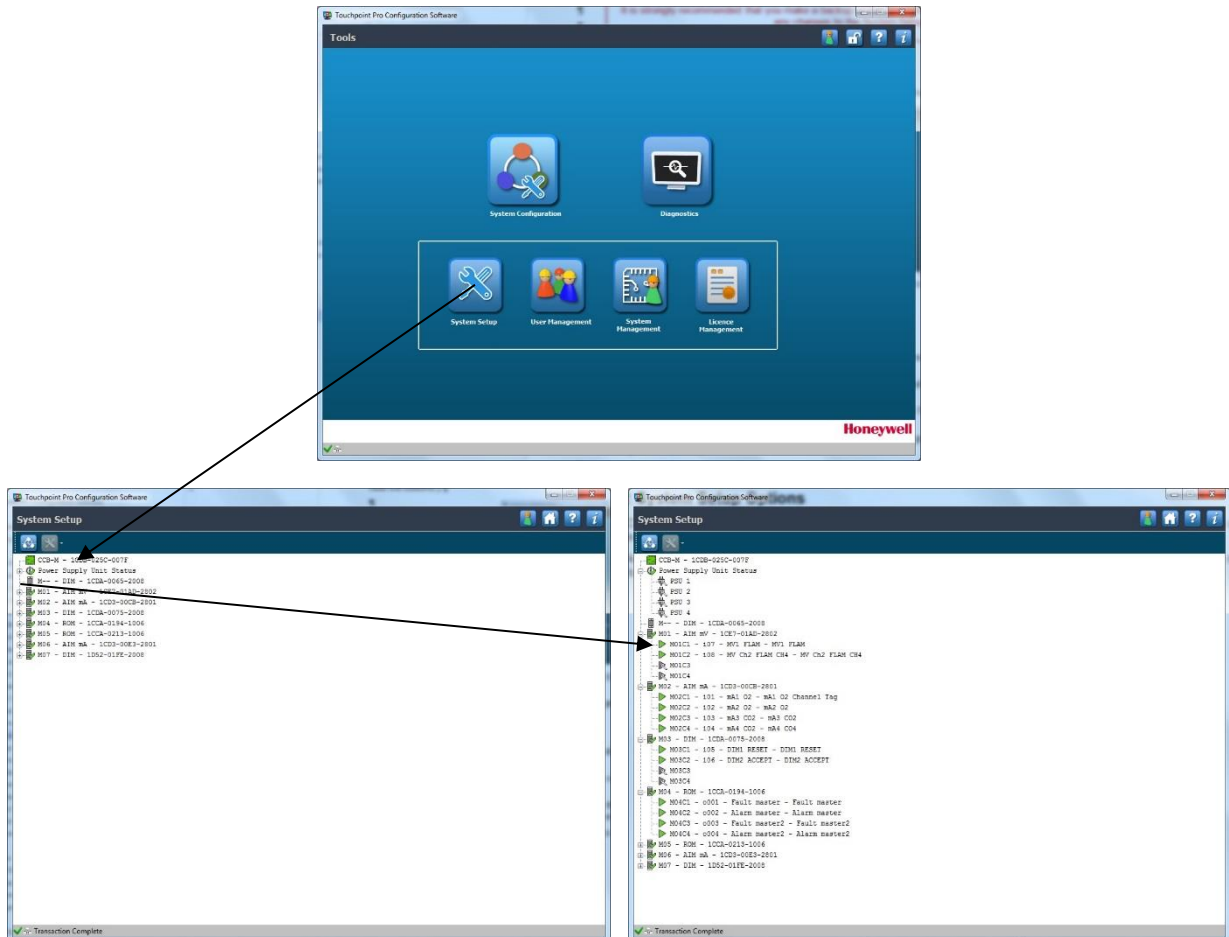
Touchpoint Pro Configuration Software

Tools

System Configuration

Diagnostics

System Setup

User Management

System Management

Licence Management

Honeywell

Touchpoint Pro Configuration Software

System Setup

CCB-M - 1CDB-025C-007F
Power Supply Unit Status
M-- - DIM - 1CDA-0065-2008
M01 - AIM mV - 1CE7-01AD-2802
M02 - AIM mA - 1CD3-00CB-2801
M03 - DIM - 1CDA-0075-2008
M04 - ROM - 1CCA-0194-1006
M05 - ROM - 1CCA-0213-1006
M06 - AIM mA - 1CD3-00E3-2801
M07 - DIM - 1D52-01FE-2008

Transaction Complete

Touchpoint Pro Configuration Software

System Setup

CCB-M - 1CDB-025C-007F
Power Supply Unit Status
PSU 1
PSU 2
PSU 3
PSU 4
M-- - DIM - 1CDA-0065-2008
M01 - AIM mV - 1CE7-01AD-2802
M01C1 - 107 - MV1 FLAM - MV1 FLAM
M01C2 - 108 - MV Ch2 FLAM CH4 - MV Ch2 FLAM CH4
M01C3
M01C4
M02 - AIM mA - 1CD3-00CB-2801
M02C1 - 101 - mA1 O2 - mA1 O2 Channel Tag
M02C2 - 102 - mA2 O2 - mA2 O2
M02C3 - 103 - mA3 CO2 - mA3 CO2
M02C4 - 104 - mA4 CO2 - mA4 CO4
M03 - DIM - 1CDA-0075-2008
M03C1 - 105 - DIM1 RESET - DIM1 RESET
M03C2 - 106 - DIM2 ACCEPT - DIM2 ACCEPT
M03C3
M03C4
M04 - ROM - 1CCA-0194-1006
M04C1 - o001 - Fault master - Fault master
M04C2 - o002 - Alarm master - Alarm master
M04C3 - o003 - Fault master2 - Fault master2
M04C4 - o004 - Alarm master2 - Alarm master2
M05 - ROM - 1CCA-0213-1006
M06 - AIM mA - 1CD3-00E3-2801
M07 - DIM - 1D52-01FE-2008

Transaction Complete